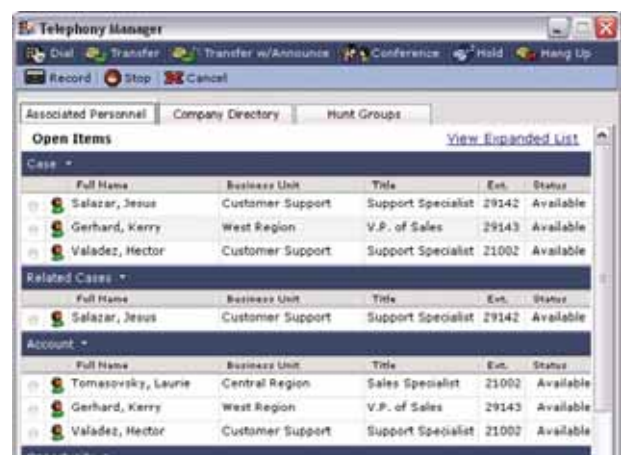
Telephony Manager

Dial  Transfer  Transfer w/Announce  Conference  Hold  Hang Up

Record  Stop  Cancel

Associated Personnel | Company Directory | Hunt Groups

Open Items

View Expanded List

Case

| Full Name | Business Unit | Title | Ext. | Status |
|---|---|---|---|---|
| Salazar, Jesus | Customer Support | Support Specialist | 29142 | Available |
| Gerhard, Kerry | West Region | V.P. of Sales | 29143 | Available |
| Valadez, Hector | Customer Support | Support Specialist | 21002 | Available |

Related Cases

| Full Name | Business Unit | Title | Ext. | Status |
|---|---|---|---|---|
| Salazar, Jesus | Customer Support | Support Specialist | 29142 | Available |

Account

| Full Name | Business Unit | Title | Ext. | Status |
|---|---|---|---|---|
| Tomasovsky, Laurie | Central Region | Sales Specialist | 21002 | Available |
| Gerhard, Kerry | West Region | V.P. of Sales | 29143 | Available |
| Valadez, Hector | Customer Support | Support Specialist | 21002 | Available |